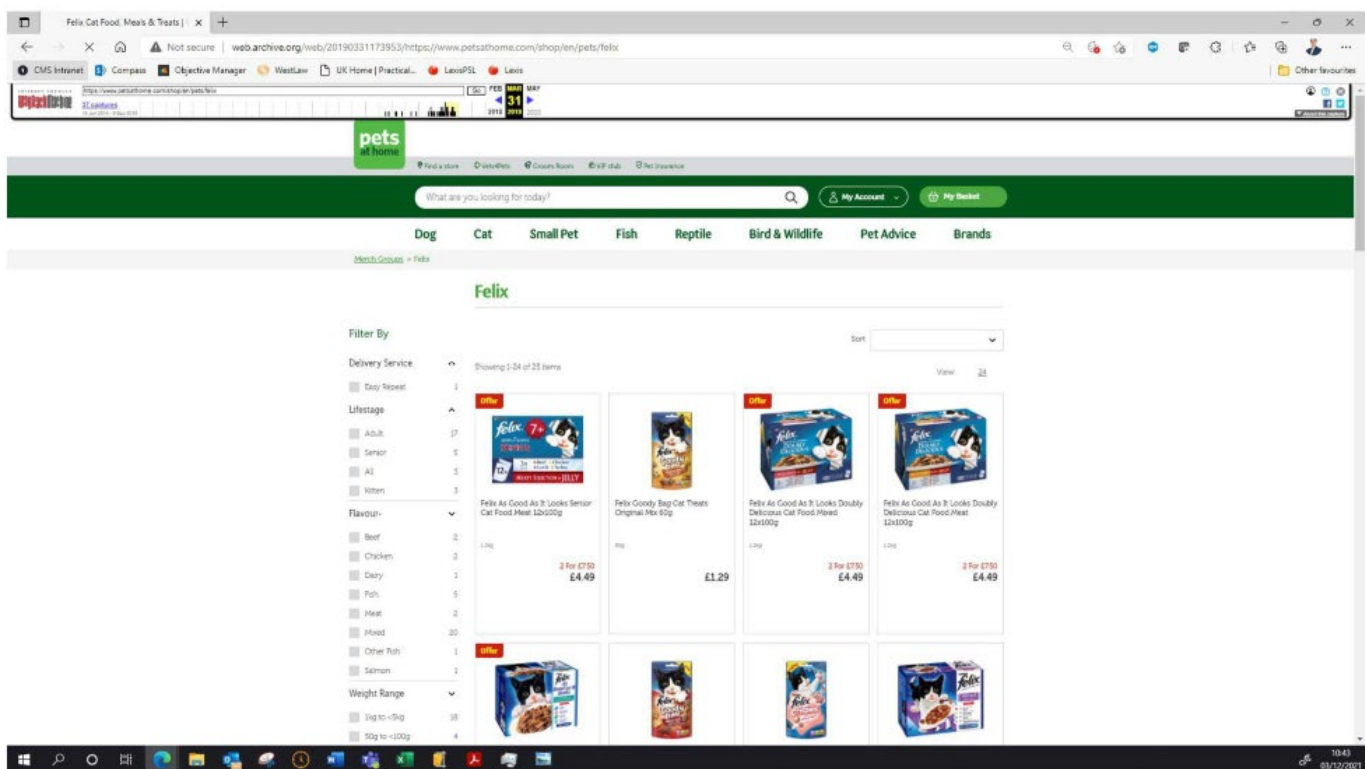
Felix Cat Food, Meals & Treats | ×

Not secure | web.archive.org/web/20190331173953/https://www.petsathome.com/shop/en/pets/felix

CMS Intranet | Compass | Objective Manager | WestLaw | UK Home | Practical... | LexisPSL | Lexis | Other favourites

https://www.petsathome.com/shop/en/pets/felix
37 captures
Go | FEB | MAR | MAY
31
2018 | 2019 | 2020

pets at home

Find a store | Vets4Pets | Groom Room | VIP club | Pet Insurance

What are you looking for today?

My Account | My Basket

Dog | Cat | Small Pet | Fish | Reptile | Bird & Wildlife | Pet Advice | Brands

Merch Groups > Felix

Felix

Filter By

Delivery Service
Easy Repeat 1

Lifestage
Adult 17
Senior 5
All 3
Kitten 3

Flavour
Beef 2
Chicken 3
Dairy 1
Fish 5
Meat 2
Mixed 20
Other Fish 1
Salmon 1

Weight Range
1kg to <5kg 18
50g to <100g 4

Sort

Showing 1-24 of 25 items

View 24

Offer
Felix As Good As It Looks Senior Cat Food Meat 12x100g
1.2kg
2 For £7.50
£4.49

Felix Goody Bag Cat Treats Original Mix 60g
60g
£1.29

Offer
Felix As Good As It Looks Doubly Delicious Cat Food Mixed 12x100g
1.2kg
2 For £7.50
£4.49

Offer
Felix As Good As It Looks Doubly Delicious Cat Food Meat 12x100g
1.2kg
2 For £7.50
£4.49

Offer

10:43
03/12/2021